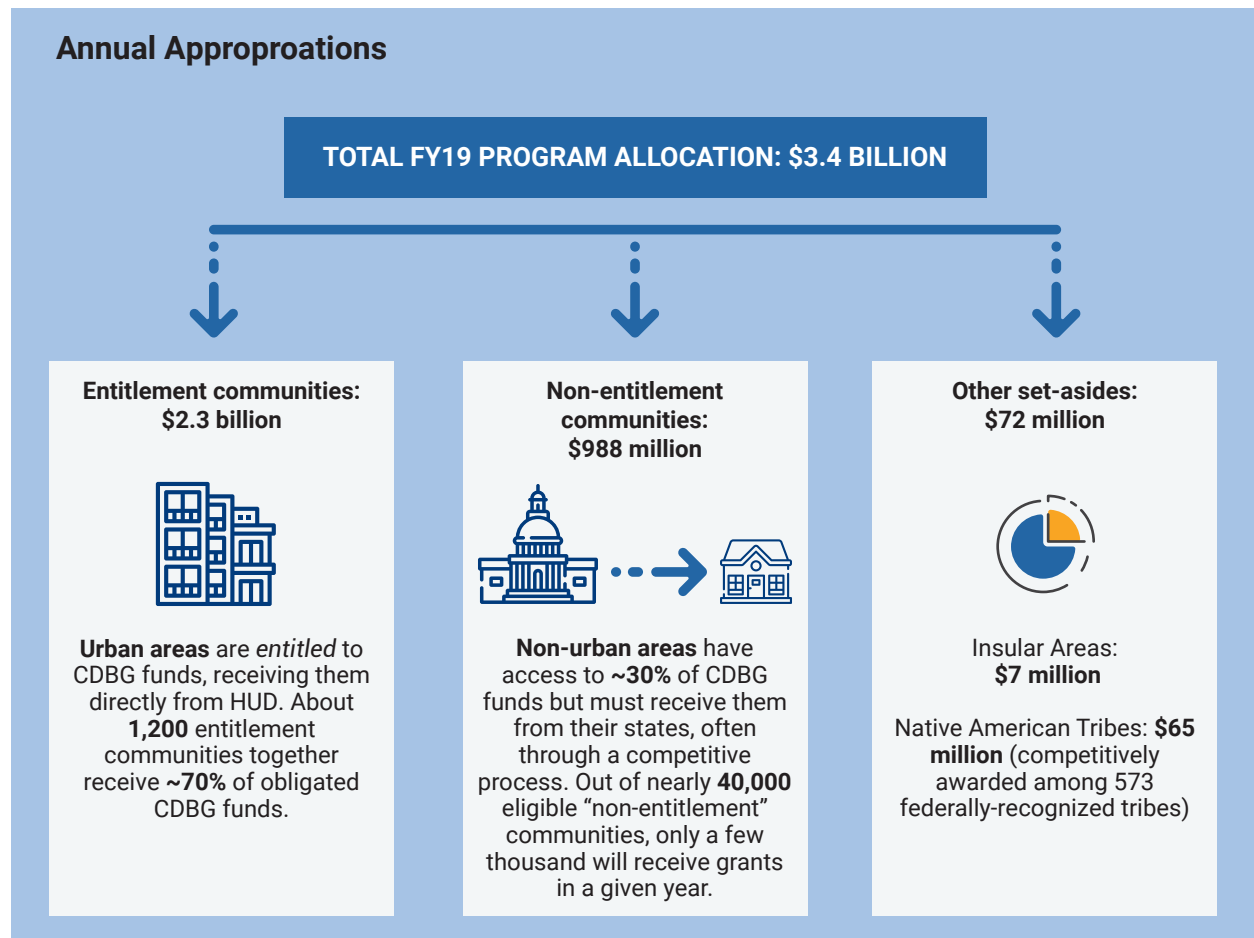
Annual Appropoations

TOTAL FY19 PROGRAM ALLOCATION: $3.4 BILLION

Entitlement communities: $2.3 billion

Urban areas are entitled to CDBG funds, receiving them directly from HUD. About 1,200 entitlement communities together receive ~70% of obligated CDBG funds.

Non-entitlement communities: $988 million

Non-urban areas have access to ~30% of CDBG funds but must receive them from their states, often through a competitive process. Out of nearly 40,000 eligible "non-entitlement" communities, only a few thousand will receive grants in a given year.

Other set-asides: $72 million

Insular Areas: $7 million

Native American Tribes: $65 million (competitively awarded among 573 federally-recognized tribes)